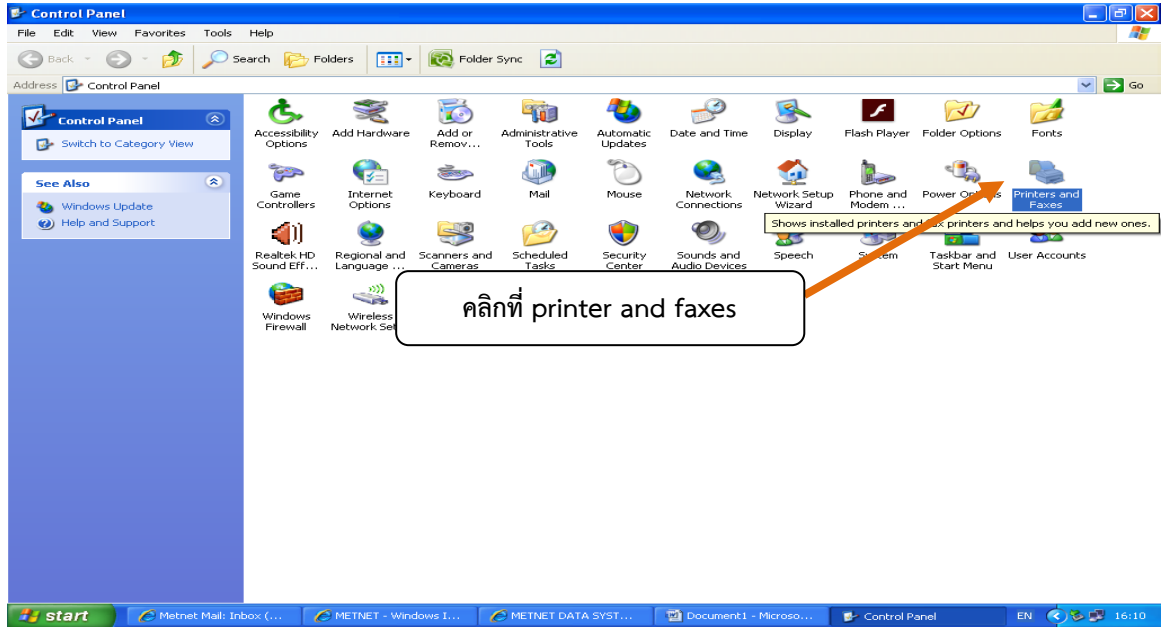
Control Panel

File Edit View Favorites Tools Help

Back Search Folders Folder Sync

Address Control Panel Go

Control Panel

Switch to Category View

See Also

Windows Update

Help and Support

Accessibility Options
Add Hardware
Add or Remov…
Administrative Tools
Automatic Updates
Date and Time
Display
Flash Player
Folder Options
Fonts

Game Controllers
Internet Options
Keyboard
Mail
Mouse
Network Connections
Network Setup Wizard
Phone and Modem …
Power Options
Printers and Faxes

Shows installed printers and fax printers and helps you add new ones.

Realtek HD Sound Eff…
Regional and Language …
Scanners and Cameras
Scheduled Tasks
Security Center
Sounds and Audio Devices
Speech
System
Taskbar and Start Menu
User Accounts

Windows Firewall
Wireless Network Set

คลิกที่ printer and faxes

start
Metnet Mail: Inbox (…
METNET - Windows I…
METNET DATA SYST…
Document1 - Microso…
Control Panel
EN 16:10